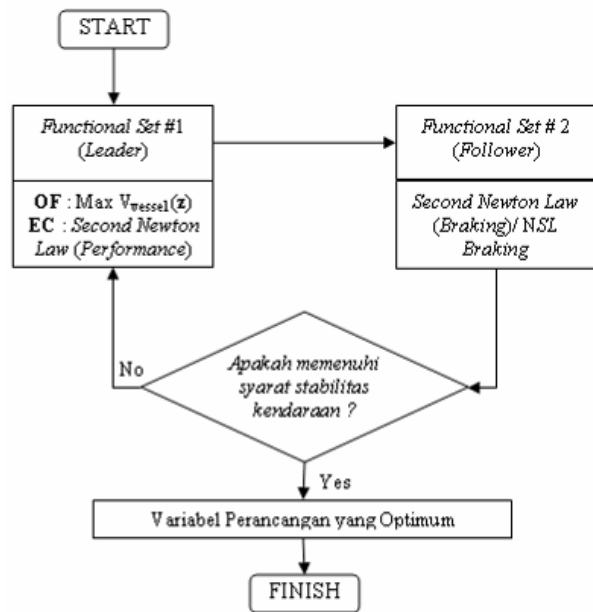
START

Functional Set #1
(Leader)

OF : Max $V_{vessel}(\mathbf{z})$
EC : Second Newton Law (Performance)

Functional Set # 2
(Follower)

Second Newton Law (Braking)/ NSL Braking

No

Apakah memenuhi syarat stabilitas kendaraan ?

Yes

Variabel Perancangan yang Optimum

FINISH